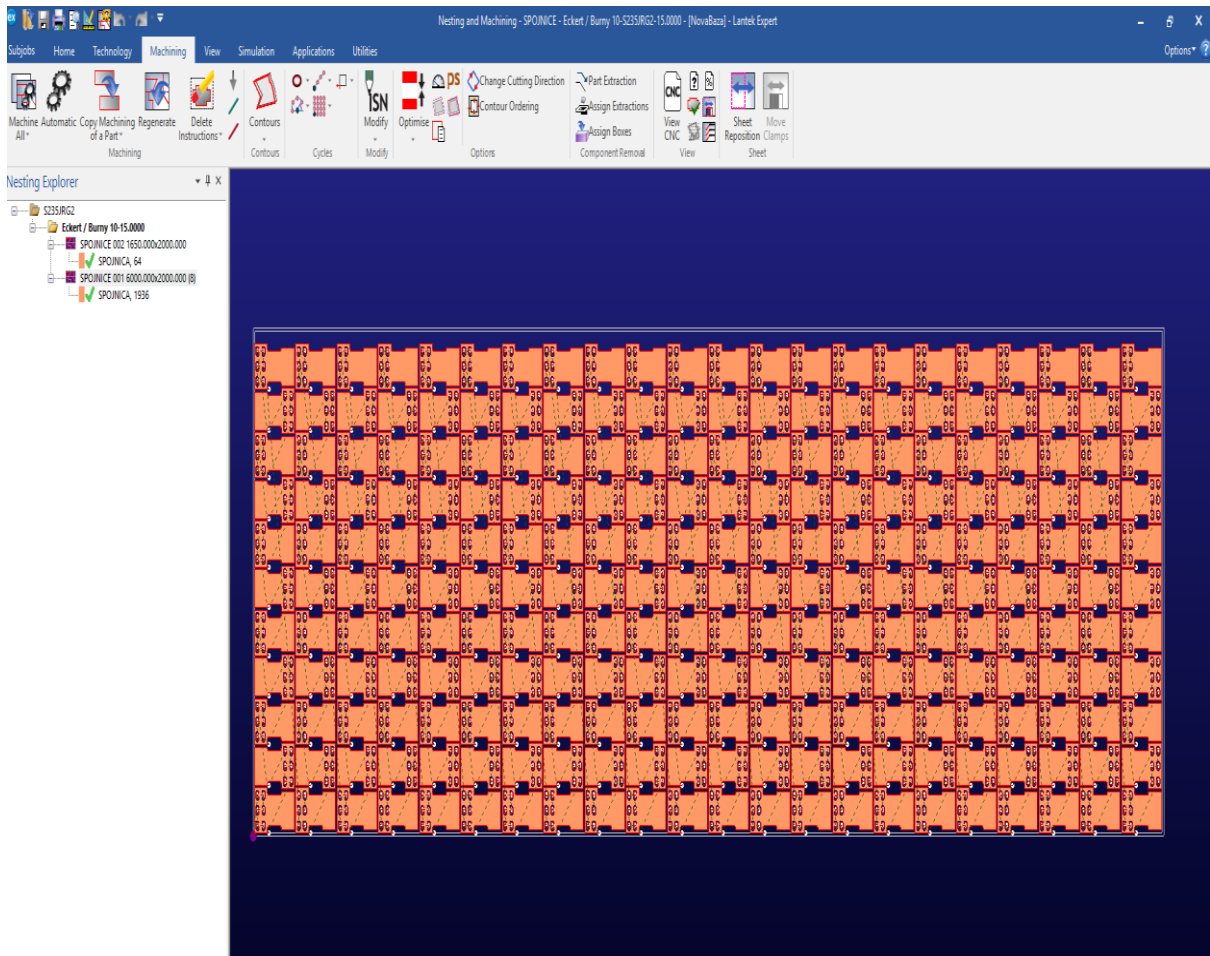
Nesting and Machining - SPOJNICE - Eckert / Burny 10-S235JRG2-15.0000 - [NovaBaza] - Lantek Expert

Subjobs Home Technology Machining View Simulation Applications Utilities Options

Machine All Automatic Copy Machining of a Part Regenerate Delete Instructions
Machining

Contours
Contours

Cycles

SN
Modify
Modify

PS
Optimise
Change Cutting Direction
Contour Ordering
Options

Part Extraction
Assign Extractions
Assign Boxes
Component Removal

CNC
View CNC
View

Sheet Reposition Move Clamps
Sheet

Nesting Explorer

S235JRG2
Eckert / Burny 10-15.0000
SPOJNICE 002 1650.000x2000.000
SPOJNICA, 64
SPOJNICE 001 6000.000x2000.000 (8)
SPOJNICA, 1936